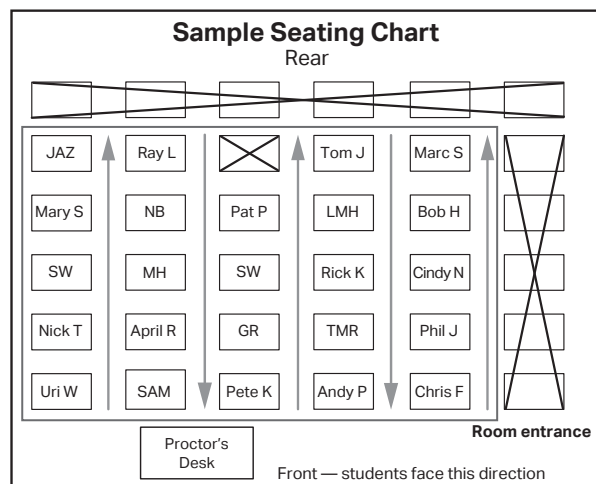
Sample Seating Chart
Rear

| JAZ | Ray L | | Tom J | Marc S |
|---|---|---|---|---|
| Mary S | NB | Pat P | LMH | Bob H |
| SW | MH | SW | Rick K | Cindy N |
| Nick T | April R | GR | TMR | Phil J |
| Uri W | SAM | Pete K | Andy P | Chris F |

Proctor's Desk

Room entrance

Front — students face this direction